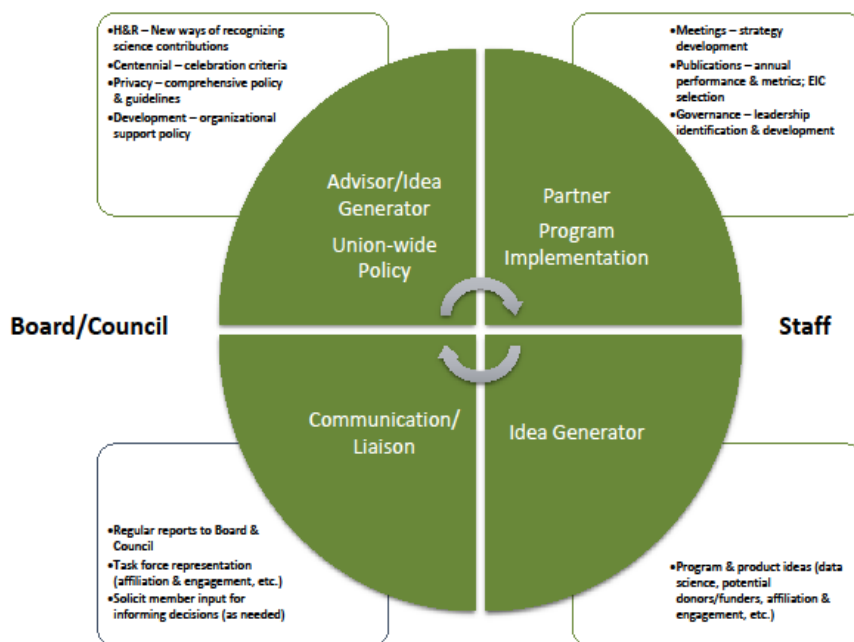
•H&R – New ways of recognizing science contributions
•Centennial – celebration criteria
•Privacy – comprehensive policy & guidelines
•Development – organizational support policy

•Meetings – strategy development
•Publications – annual performance & metrics; EIC selection
•Governance – leadership identification & development

Advisor/Idea Generator
Union-wide Policy

Partner
Program Implementation

Board/Council

Staff

Communication/ Liaison

Idea Generator

•Regular reports to Board & Council
•Task force representation (affiliation & engagement, etc.)
•Solicit member input for informing decisions (as needed)

•Program & product ideas (data science, potential donors/funders, affiliation & engagement, etc.)